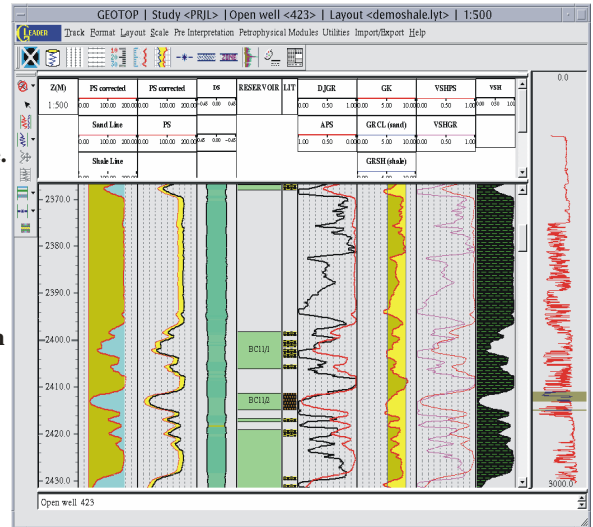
GEOTOP | Study <PRJL> | Open well <423> | Layout <demoshale.lyt> | 1:500

LEADER Track Format Layout Scale Pre Interpretation Petrophysical Modules Utilities Import/Export Help

| Z(M) | PS corrected | PS corrected | DS | RESERVOIR | LIT | DJGR | GK | VSHPS | VSH |
|---|---|---|---|---|---|---|---|---|---|
| 1:500 | 0.00 100.00 200.00 | 0.00 100.00 200.00 | -0.45 0.00 -0.45 | | | 0.00 0.50 1.00 | 0.00 0.50 1.00 | 0.00 0.50 1.00 | 0.00 0.50 1.00 |
| | Sand Line | PS | | | | APS | GR CL (sand) | VSHGR | |
| | 0.00 100.00 200.00 | 0.00 100.00 200.00 | -0.45 0.00 -0.45 | | | 1.00 0.50 0.00 | 0.00 0.50 1.00 | 0.00 0.50 1.00 | |
| | Shale Line | | | | | | GRSH (shale) | | |
| | 0.00 100.00 200.00 | | | | | | | | |

2370.0
2380.0
2390.0
2400.0
2410.0
2420.0
2430.0

BC11/1
BC11/2

0.0
3000.0

Open well 423